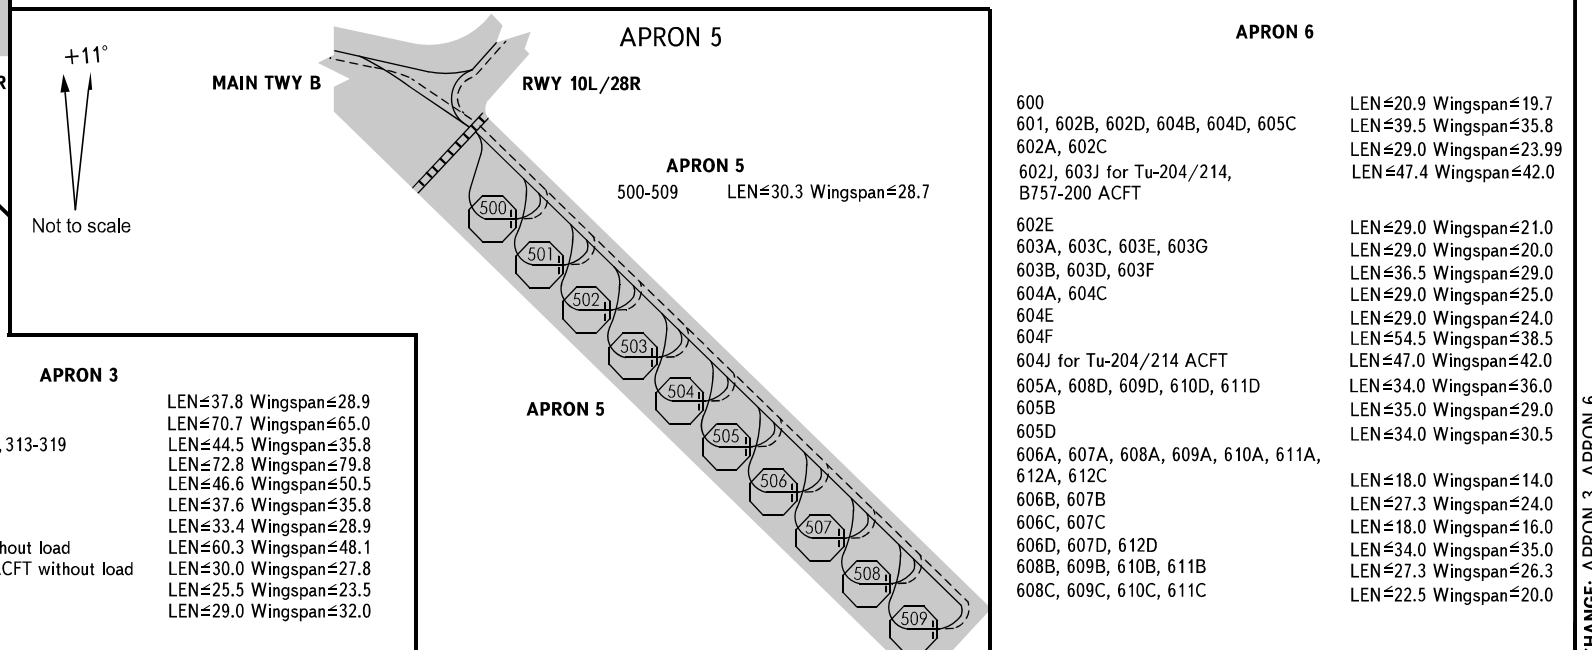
R

$+11^{\circ}$

Not to scale

APRON 5

MAIN TWY B

RWY 10L/28R

APRON 5
500-509 LEN≤30.3 Wingspan≤28.7

500
501
502
503
504
505
506
507
508
509

APRON 5

APRON 3

LEN≤37.8 Wingspan≤28.9
LEN≤70.7 Wingspan≤65.0
, 313-319 LEN≤44.5 Wingspan≤35.8
LEN≤72.8 Wingspan≤79.8
LEN≤46.6 Wingspan≤50.5
LEN≤37.6 Wingspan≤35.8
LEN≤33.4 Wingspan≤28.9
thout load LEN≤60.3 Wingspan≤48.1
CFT without load LEN≤30.0 Wingspan≤27.8
LEN≤25.5 Wingspan≤23.5
LEN≤29.0 Wingspan≤32.0

APRON 6

| | |
|---|---|
| 600 | LEN≤20.9 Wingspan≤19.7 |
| 601, 602B, 602D, 604B, 604D, 605C | LEN≤39.5 Wingspan≤35.8 |
| 602A, 602C | LEN≤29.0 Wingspan≤23.99 |
| 602J, 603J for Tu-204/214, B757-200 ACFT | LEN≤47.4 Wingspan≤42.0 |
| 602E | LEN≤29.0 Wingspan≤21.0 |
| 603A, 603C, 603E, 603G | LEN≤29.0 Wingspan≤20.0 |
| 603B, 603D, 603F | LEN≤36.5 Wingspan≤29.0 |
| 604A, 604C | LEN≤29.0 Wingspan≤25.0 |
| 604E | LEN≤29.0 Wingspan≤24.0 |
| 604F | LEN≤54.5 Wingspan≤38.5 |
| 604J for Tu-204/214 ACFT | LEN≤47.0 Wingspan≤42.0 |
| 605A, 608D, 609D, 610D, 611D | LEN≤34.0 Wingspan≤36.0 |
| 605B | LEN≤35.0 Wingspan≤29.0 |
| 605D | LEN≤34.0 Wingspan≤30.5 |
| 606A, 607A, 608A, 609A, 610A, 611A, 612A, 612C | LEN≤18.0 Wingspan≤14.0 |
| 606B, 607B | LEN≤27.3 Wingspan≤24.0 |
| 606C, 607C | LEN≤18.0 Wingspan≤16.0 |
| 606D, 607D, 612D | LEN≤34.0 Wingspan≤35.0 |
| 608B, 609B, 610B, 611B | LEN≤27.3 Wingspan≤26.3 |
| 608C, 609C, 610C, 611C | LEN≤22.5 Wingspan≤20.0 |

HANGE: APRON 3, APRON 6